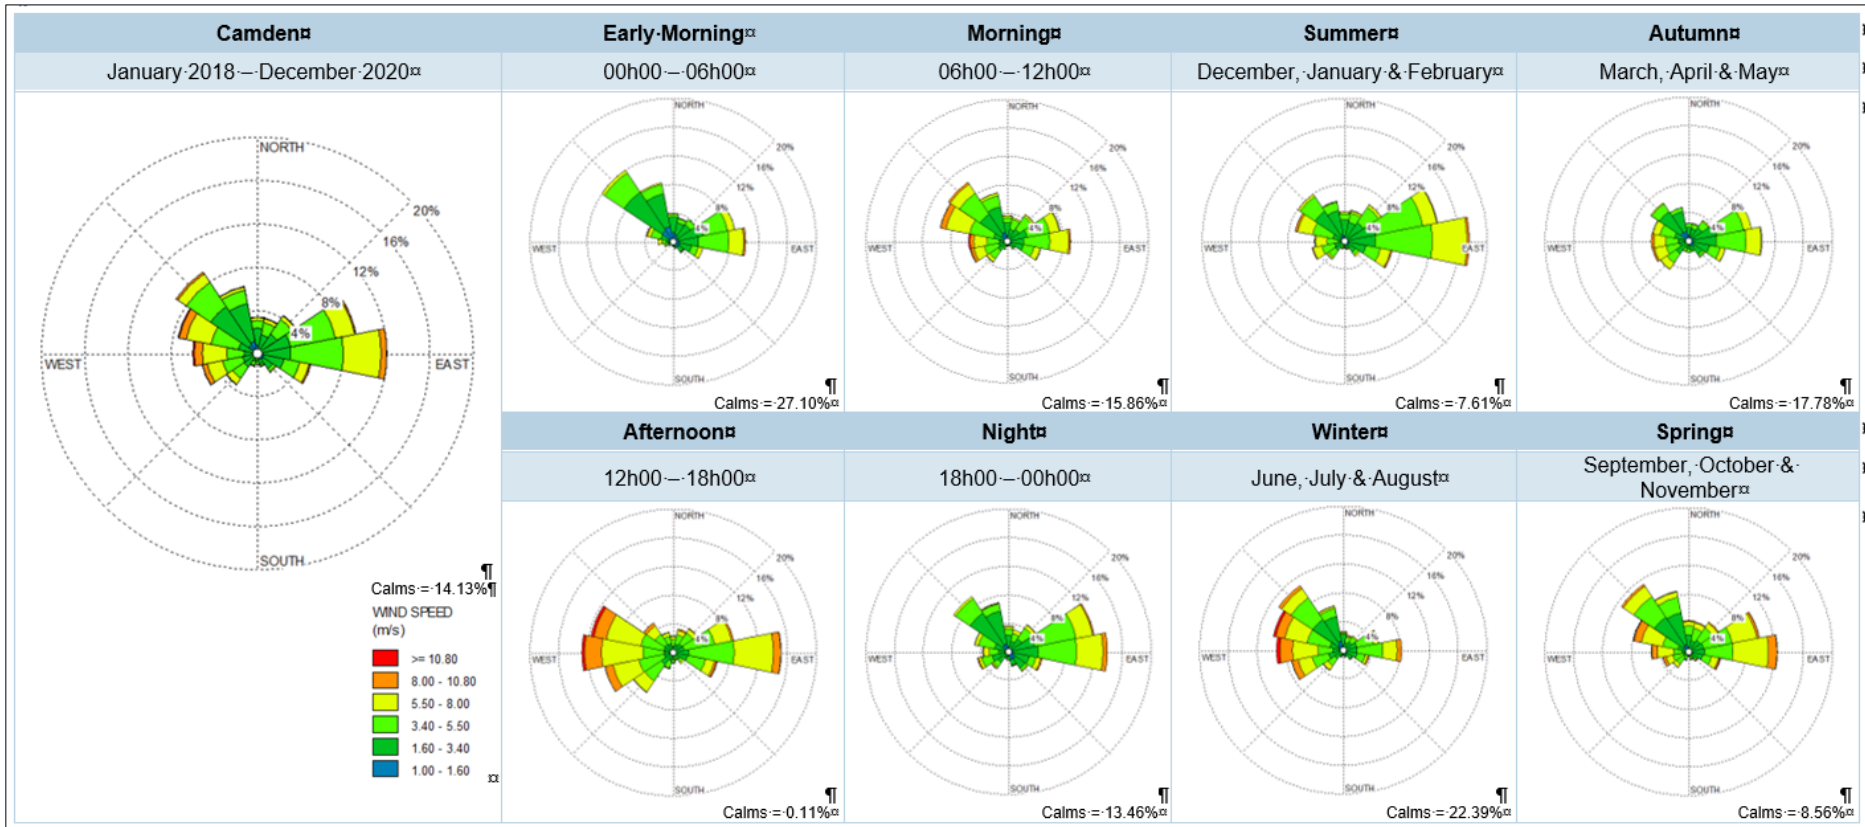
| Camden¤ | Early·Morning¤ | Morning¤ | Summer¤ | Autumn¤ |
|---|---|---|---|---|
| January·2018·–·December·2020¤ | 00h00·–·06h00¤ | 06h00·–·12h00¤ | December,·January·&·February¤ | March,·April·&·May¤ |
| NORTH 20% 16% 12% 8% 4% WEST EAST SOUTH | NORTH 20% 16% 12% 8% 4% WEST EAST SOUTH ¶ Calms·=·27.10%¤ | NORTH 20% 16% 12% 8% 4% WEST EAST SOUTH ¶ Calms·=·15.86%¤ | NORTH 20% 16% 12% 8% 4% WEST EAST SOUTH ¶ Calms·=·7.61%¤ | NORTH 20% 16% 12% 8% 4% WEST EAST SOUTH ¶ Calms·=·17.78%¤ |
| | Afternoon¤ | Night¤ | Winter¤ | Spring¤ |
| | 12h00·–·18h00¤ | 18h00·–·00h00¤ | June,·July·&·August¤ | September,·October·&·November¤ |
| ¶ Calms·=·14.13%¶ WIND SPEED (m/s) >= 10.80 8.00 - 10.80 5.50 - 8.00 3.40 - 5.50 1.60 - 3.40 1.00 - 1.60 ¤ | NORTH 20% 16% 12% 8% 4% WEST EAST SOUTH ¶ Calms·=·0.11%¤ | NORTH 20% 16% 12% 8% 4% WEST EAST SOUTH ¶ Calms·=·13.46%¤ | NORTH 20% 16% 12% 8% 4% WEST EAST SOUTH ¶ Calms·=·22.39%¤ | NORTH 20% 16% 12% 8% 4% WEST EAST SOUTH ¶ Calms·=·8.56%¤ |